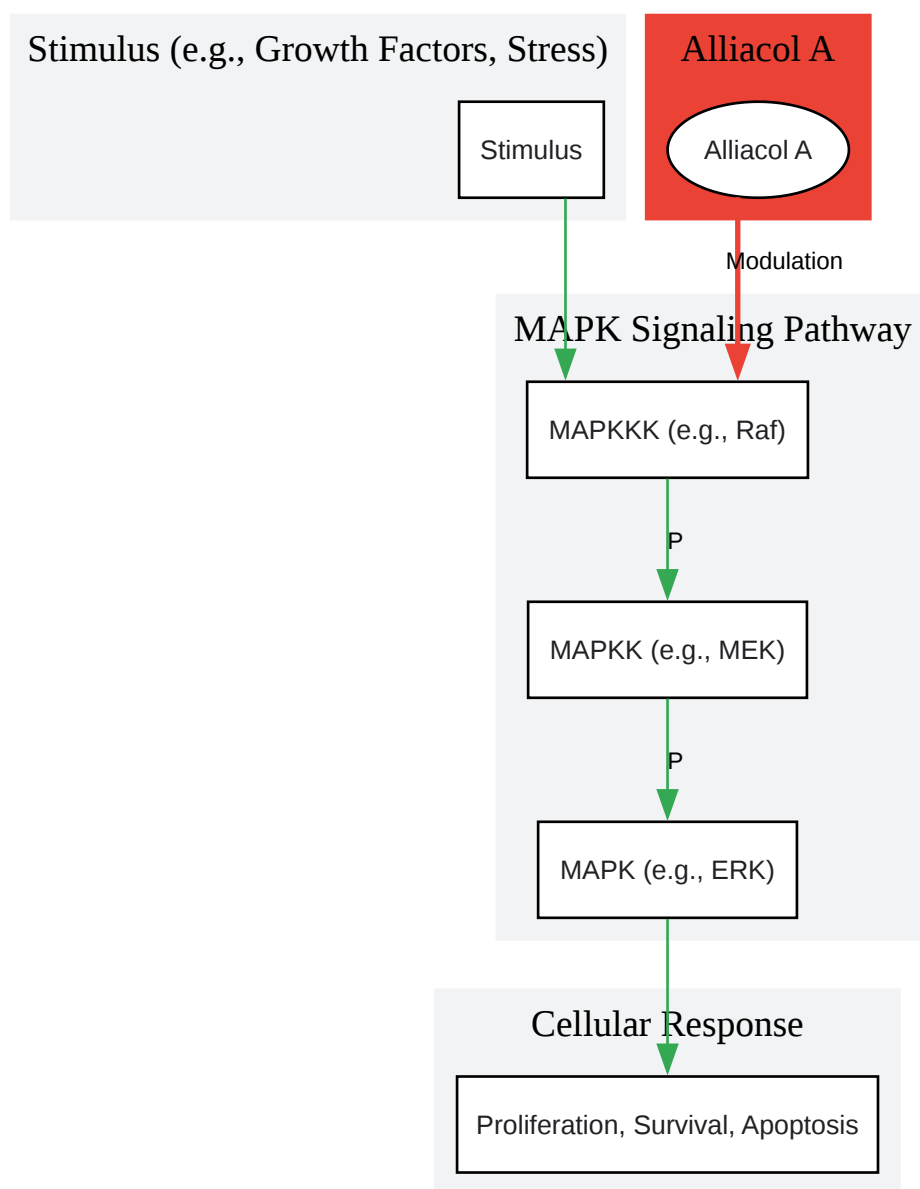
Stimulus (e.g., Growth Factors, Stress)

Stimulus

Alliacol A

Alliacol A

Modulation

MAPK Signaling Pathway

MAPKKK (e.g., Raf)

P

MAPKK (e.g., MEK)

P

MAPK (e.g., ERK)

Cellular Response

Proliferation, Survival, Apoptosis